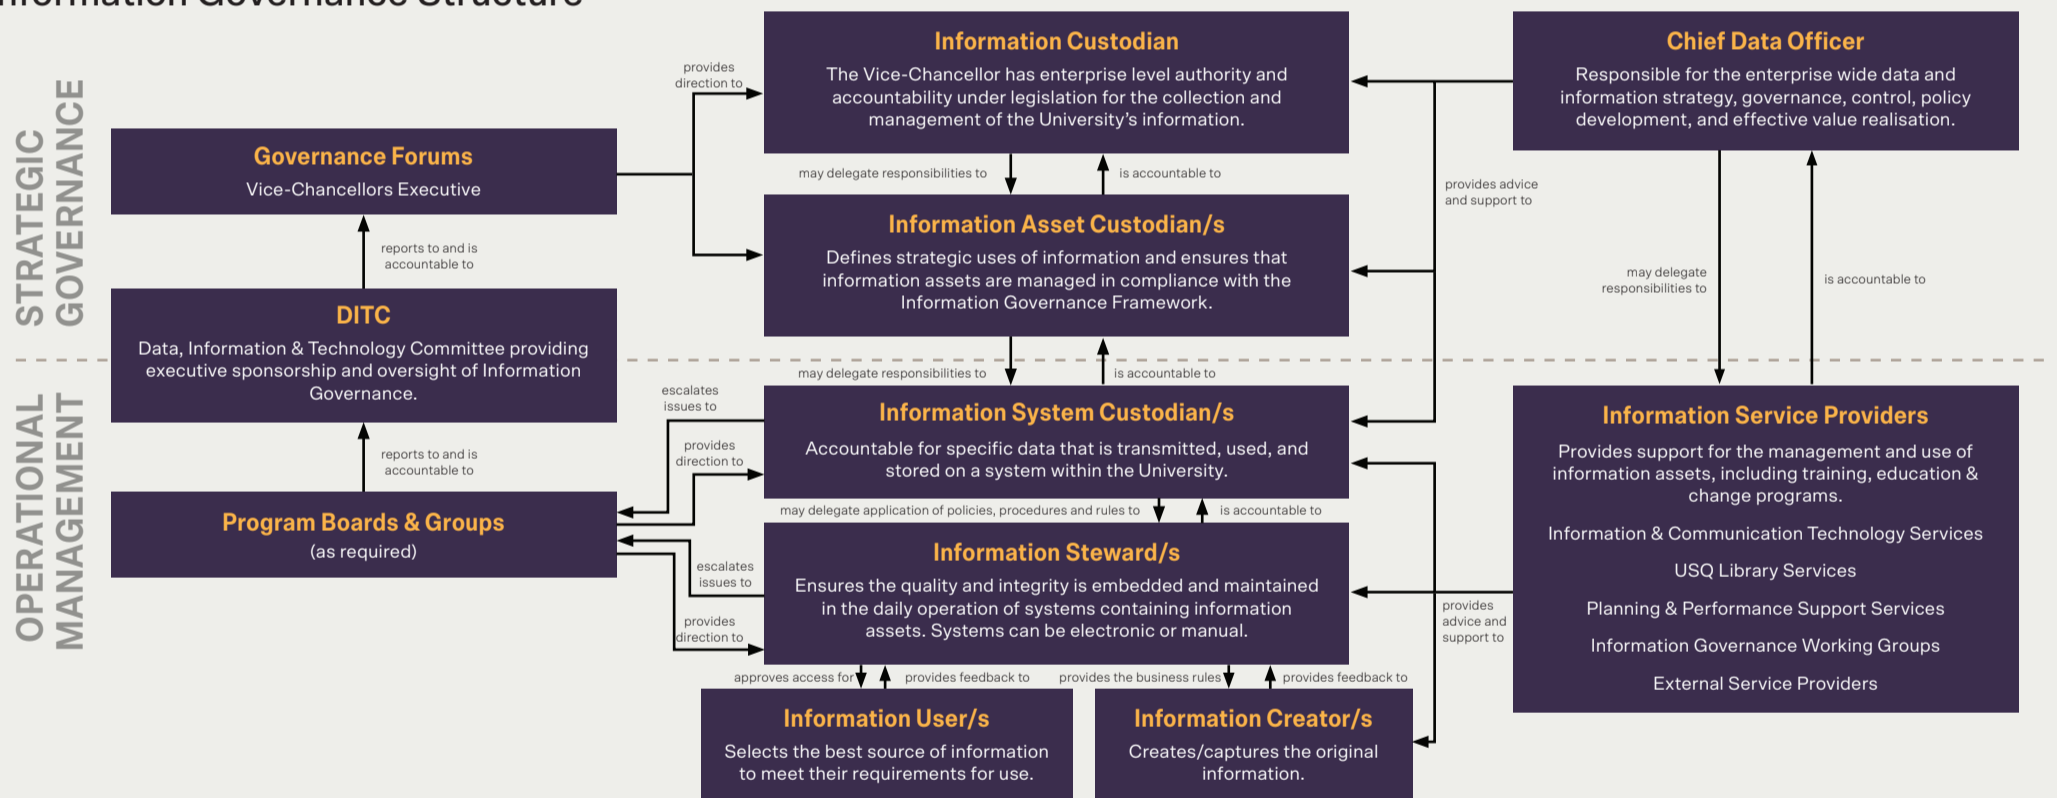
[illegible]nformation Governance Structure

STRATEGIC GOVERNANCE

OPERATIONAL MANAGEMENT

Governance Forums
Vice-Chancellors Executive

reports to and is accountable to

DITC
Data, Information & Technology Committee providing executive sponsorship and oversight of Information Governance.

reports to and is accountable to

Program Boards & Groups
(as required)

provides direction to

Information Custodian
The Vice-Chancellor has enterprise level authority and accountability under legislation for the collection and management of the University's information.

may delegate responsibilities to

is accountable to

Information Asset Custodian/s
Defines strategic uses of information and ensures that information assets are managed in compliance with the Information Governance Framework.

may delegate responsibilities to

is accountable to

escalates issues to

provides direction to

Information System Custodian/s
Accountable for specific data that is transmitted, used, and stored on a system within the University.

may delegate application of policies, procedures and rules to

is accountable to

escalates issues to

provides direction to

Information Steward/s
Ensures the quality and integrity is embedded and maintained in the daily operation of systems containing information assets. Systems can be electronic or manual.

approves access for

provides feedback to

provides the business rules

provides feedback to

Information User/s
Selects the best source of information to meet their requirements for use.

Information Creator/s
Creates/captures the original information.

Chief Data Officer
Responsible for the enterprise wide data and information strategy, governance, control, policy development, and effective value realisation.

provides advice and support to

may delegate responsibilities to

is accountable to

provides advice and support to

Information Service Providers
Provides support for the management and use of information assets, including training, education & change programs.

Information & Communication Technology Services

USQ Library Services

Planning & Performance Support Services

Information Governance Working Groups

External Service Providers